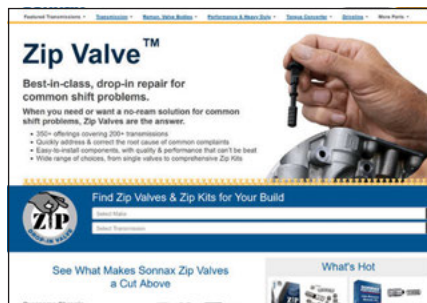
Featured Transmissions · Transmission · Pumps, Valve Bodies · Performance & Heavy Duty · Torque Converter · Driveline · More Parts ·

Zip Valve™

Best-in-class, drop-in repair for common shift problems.

When you need or want a no-ream solution for common shift problems, Zip Valves are the answer.

• 350+ offerings covering 200+ transmissions
• Quickly address & correct the root cause of common complaints
• Easy-to-install components, with quality & performance that can't be beat
• Wide range of choices, from single valves to comprehensive Zip Kits

ZIP DROP IN VALVE

Find Zip Valves & Zip Kits for Your Build

Select Make

Select Transmission

See What Makes Sonnax Zip Valves a Cut Above

What's Hot